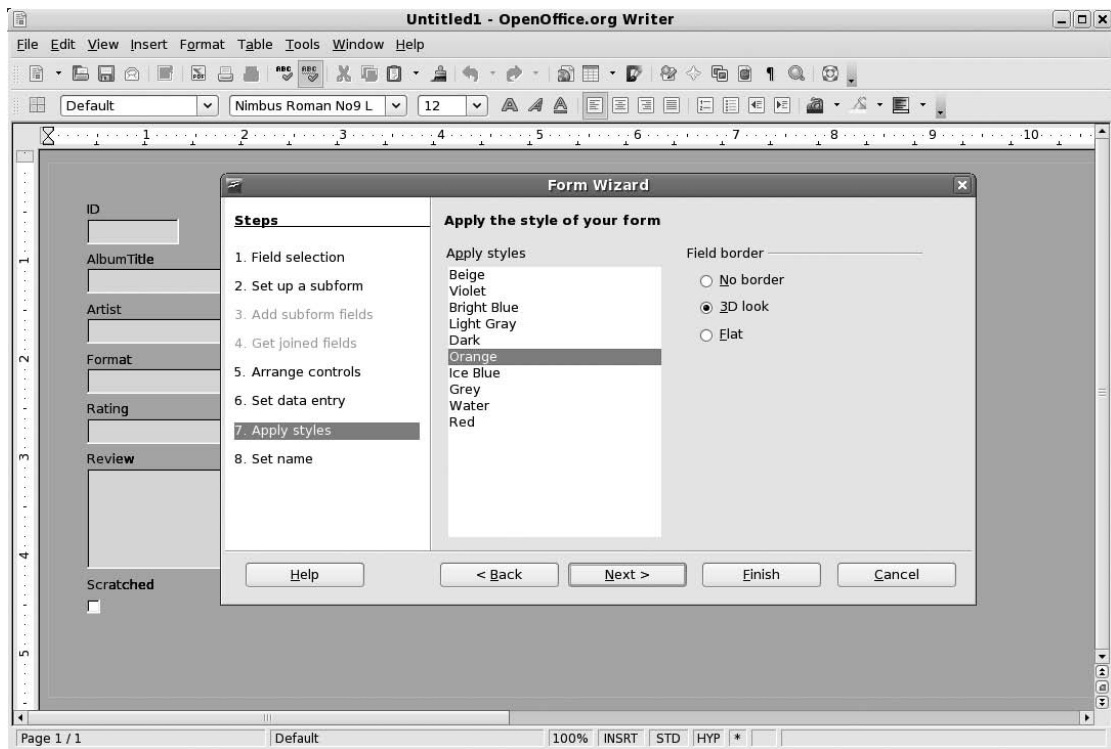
Untitled1 - OpenOffice.org Writer

File Edit View Insert Format Table Tools Window Help

Default | Nimbus Roman No9 L | 12

1 2 3 4 5 6 7 8 9 10

Form Wizard

ID

AlbumTitle

Artist

Format

Rating

Review

Scratched

Steps

1. Field selection
2. Set up a subform
3. Add subform fields
4. Get joined fields
5. Arrange controls
6. Set data entry
7. Apply styles
8. Set name

Apply the style of your form

Apply styles

Beige
Violet
Bright Blue
Light Gray
Dark
Orange
Ice Blue
Grey
Water
Red

Field border

No border
3D look
Flat

Help | < Back | Next > | Finish | Cancel

Page 1 / 1 | Default | 100% | INSRT | STD | HYP | *